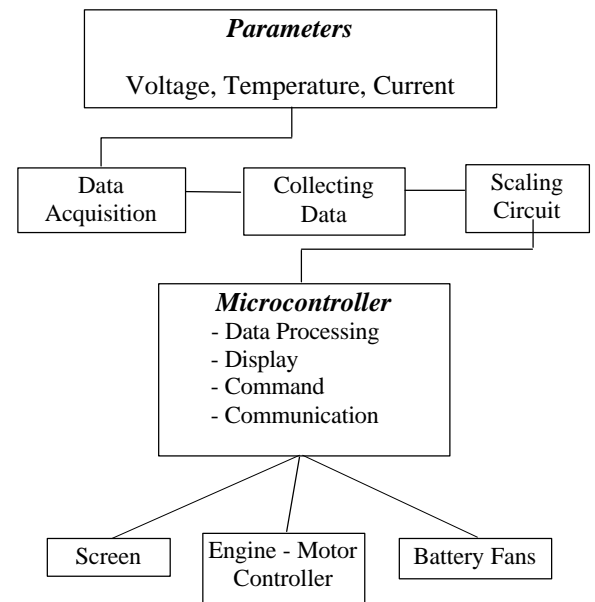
*Parameters*

Voltage, Temperature, Current

Data Acquisition

Collecting Data

Scaling Circuit

*Microcontroller*
- Data Processing
- Display
- Command
- Communication

Screen

Engine - Motor Controller

Battery Fans